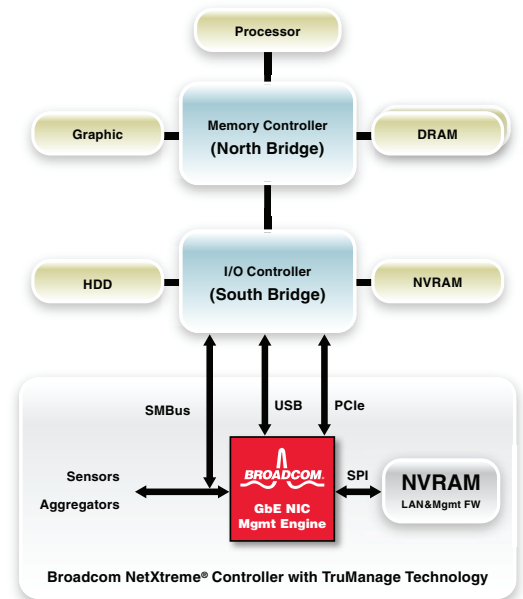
Processor

Graphic

Memory Controller
(North Bridge)

DRAM

HDD

I/O Controller
(South Bridge)

NVRAM

SMBus

USB

PCIe

Sensors

Aggregators

BROADCOM.

GbE NIC
Mgmt Engine

SPI

NVRAM
LAN&Mgmt FW

Broadcom NetXtreme® Controller with TruManage Technology